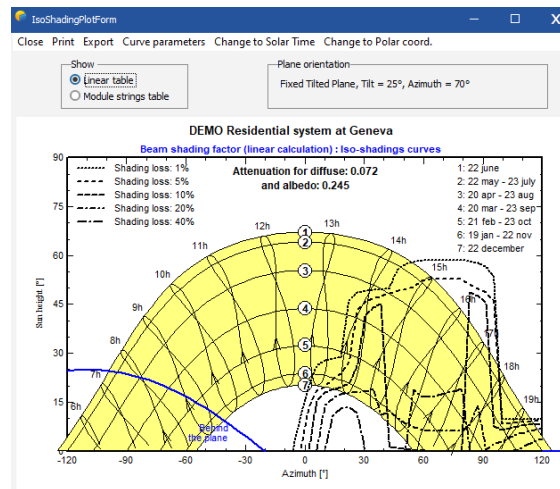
IsoShadingPlotForm

Close Print Export Curve parameters Change to Solar Time Change to Polar coord.

Show
Linear table
Module strings table

Plane orientation
Fixed Tilted Plane, Tilt = 25°, Azimuth = 70°

DEMO Residential system at Geneva

Beam shading factor (linear calculation) : Iso-shadings curves

Shading loss: 1%
Shading loss: 5%
Shading loss: 10%
Shading loss: 20%
Shading loss: 40%

Attenuation for diffuse: 0.072
and albedo: 0.245

1: 22 june
2: 22 may - 23 july
3: 20 apr - 23 aug
4: 20 mar - 23 sep
5: 21 feb - 23 oct
6: 19 jan - 22 nov
7: 22 december

Sun height [°]

90
75
60
45
30
15
0

6h
7h
8h
9h
10h
11h
12h
13h
14h
15h
16h
17h
18h
19h

1
2
3
4
5
6
7

Behind the plane

-120 -90 -60 -30 0 30 60 90 120

Azimuth [°]